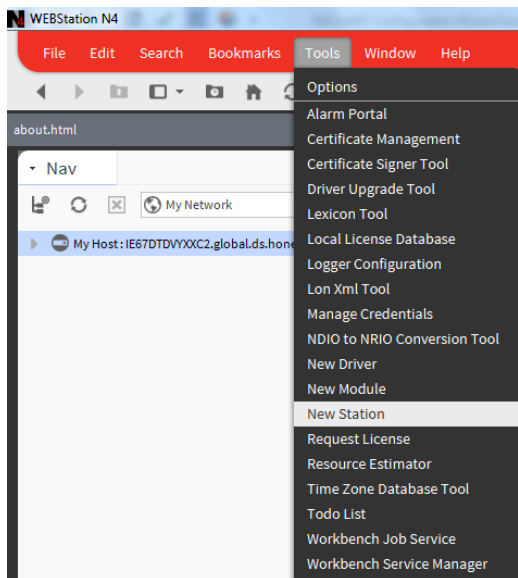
WEBStation N4

File Edit Search Bookmarks Tools Window Help

about.html

Nav

My Network

My Host : IE67DTDVYXXC2.global.ds.hone

Options
Alarm Portal
Certificate Management
Certificate Signer Tool
Driver Upgrade Tool
Lexicon Tool
Local License Database
Logger Configuration
Lon Xml Tool
Manage Credentials
NDIO to NRIO Conversion Tool
New Driver
New Module
New Station
Request License
Resource Estimator
Time Zone Database Tool
Todo List
Workbench Job Service
Workbench Service Manager